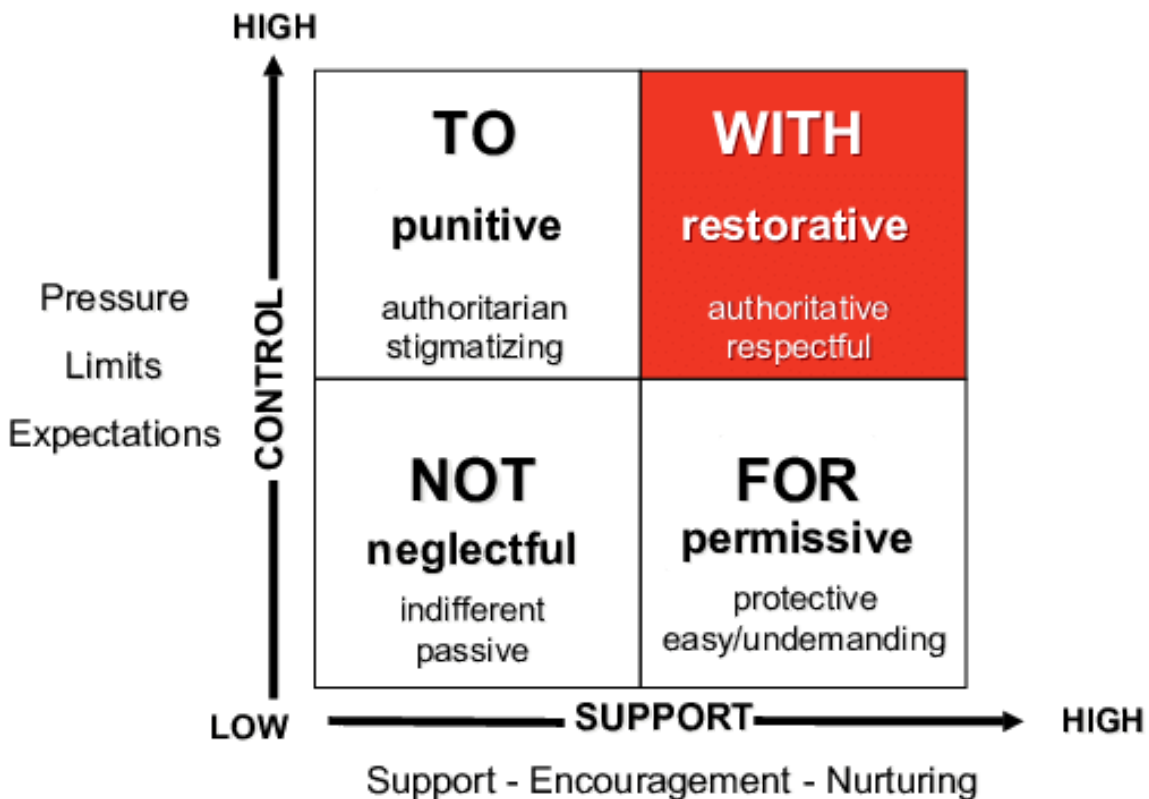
HIGH

Pressure
Limits
Expectations

CONTROL

TO
punitive
authoritarian
stigmatizing

WITH
restorative
authoritative
respectful

NOT
neglectful
indifferent
passive

FOR
permissive
protective
easy/undemanding

LOW

SUPPORT

HIGH

Support - Encouragement - Nurturing